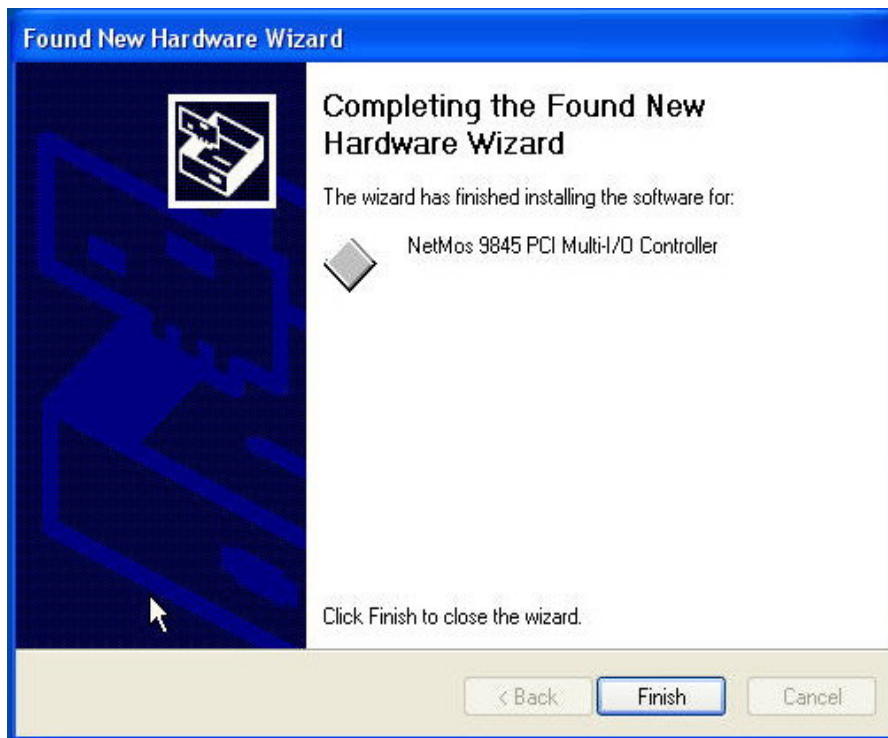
Found New Hardware Wizard

Completing the Found New Hardware Wizard

The wizard has finished installing the software for:

NetMos 9845 PCI Multi-I/O Controller

Click Finish to close the wizard.

< Back
Finish
Cancel